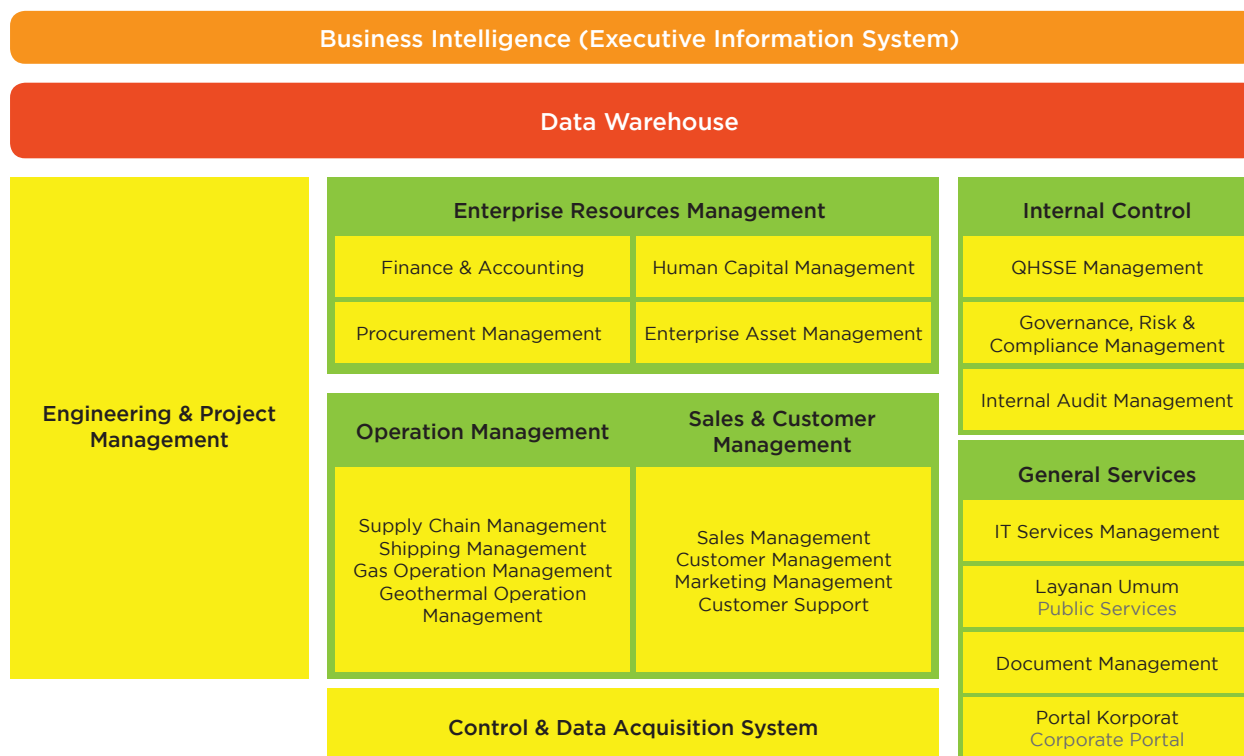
Business Intelligence (Executive Information System)

Data Warehouse

Engineering & Project Management

Enterprise Resources Management

| Finance & Accounting | Human Capital Management |
|---|---|
| Procurement Management | Enterprise Asset Management |

Operation Management

Supply Chain Management
Shipping Management
Gas Operation Management
Geothermal Operation Management

Sales & Customer Management

Sales Management
Customer Management
Marketing Management
Customer Support

Control & Data Acquisition System

Internal Control

QHSSE Management

Governance, Risk & Compliance Management

Internal Audit Management

General Services

IT Services Management

Layanan Umum
Public Services

Document Management

Portal Korporat
Corporate Portal